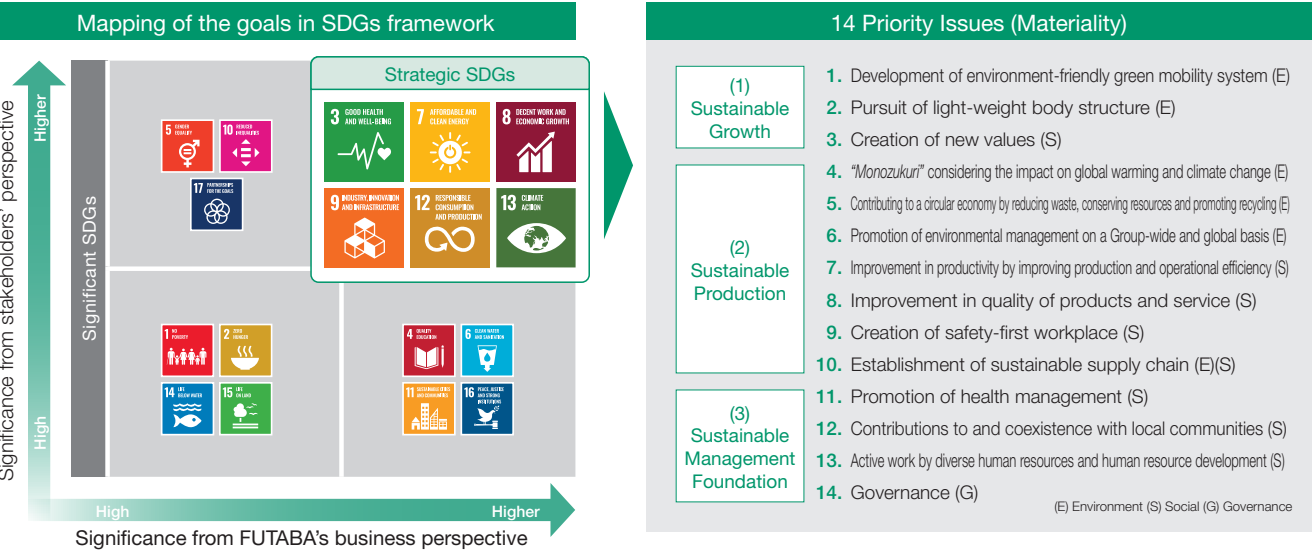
Mapping of the goals in SDGs framework

Significance from stakeholders' perspective

Higher

High

Significant SDGs

Strategic SDGs

3 GOOD HEALTH AND WELL-BEING

7 AFFORDABLE AND CLEAN ENERGY

8 DECENT WORK AND ECONOMIC GROWTH

9 INDUSTRY, INNOVATION AND INFRASTRUCTURE

12 RESPONSIBLE CONSUMPTION AND PRODUCTION

13 CLIMATE ACTION

5 GENDER EQUALITY

10 REDUCED INEQUALITIES

17 PARTNERSHIPS FOR THE GOALS

1 NO POVERTY

2 ZERO HUNGER

14 LIFE BELOW WATER

15 LIFE ON LAND

4 QUALITY EDUCATION

6 CLEAN WATER AND SANITATION

11 SUSTAINABLE CITIES AND COMMUNITIES

16 PEACE, JUSTICE AND STRONG INSTITUTIONS

High

Higher

Significance from FUTABA's business perspective

14 Priority Issues (Materiality)

(1) Sustainable Growth

1. Development of environment-friendly green mobility system (E)
2. Pursuit of light-weight body structure (E)
3. Creation of new values (S)

(2) Sustainable Production

4. "Monozukuri" considering the impact on global warming and climate change (E)
5. Contributing to a circular economy by reducing waste, conserving resources and promoting recycling (E)
6. Promotion of environmental management on a Group-wide and global basis (E)
7. Improvement in productivity by improving production and operational efficiency (S)
8. Improvement in quality of products and service (S)
9. Creation of safety-first workplace (S)
10. Establishment of sustainable supply chain (E)(S)

(3) Sustainable Management Foundation

11. Promotion of health management (S)
12. Contributions to and coexistence with local communities (S)
13. Active work by diverse human resources and human resource development (S)
14. Governance (G)

(E) Environment (S) Social (G) Governance